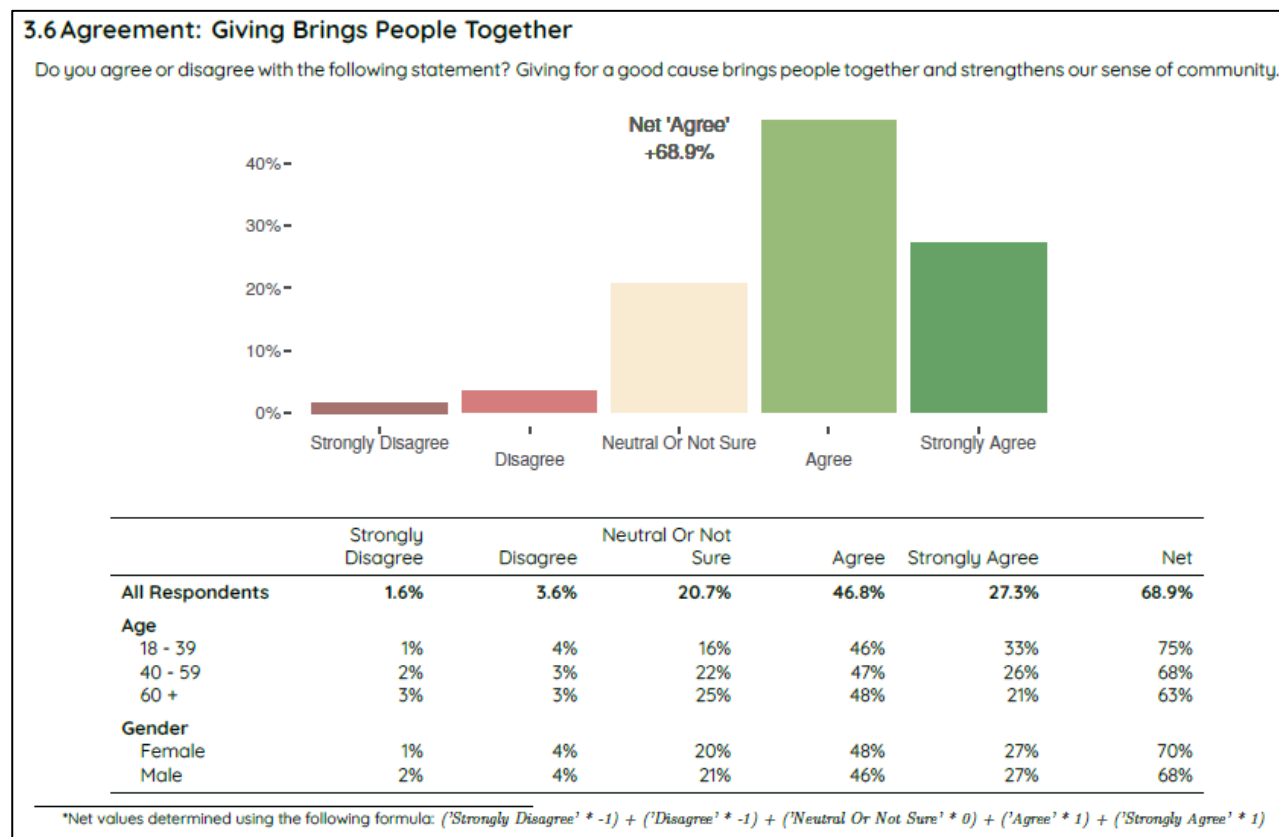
3.6 Agreement: Giving Brings People Together

Do you agree or disagree with the following statement? Giving for a good cause brings people together and strengthens our sense of community.

Net 'Agree' +68.9%

40%
30%
20%
10%
0%

Strongly Disagree
Disagree
Neutral Or Not Sure
Agree
Strongly Agree

| | Strongly Disagree | Disagree | Neutral Or Not Sure | Agree | Strongly Agree | Net |
|---|---|---|---|---|---|---|
| All Respondents | 1.6% | 3.6% | 20.7% | 46.8% | 27.3% | 68.9% |
| Age | | | | | | |
| 18 - 39 | 1% | 4% | 16% | 46% | 33% | 75% |
| 40 - 59 | 2% | 3% | 22% | 47% | 26% | 68% |
| 60 + | 3% | 3% | 25% | 48% | 21% | 63% |
| Gender | | | | | | |
| Female | 1% | 4% | 20% | 48% | 27% | 70% |
| Male | 2% | 4% | 21% | 46% | 27% | 68% |

*Net values determined using the following formula: ('Strongly Disagree' * -1) + ('Disagree' * -1) + ('Neutral Or Not Sure' * 0) + ('Agree' * 1) + ('Strongly Agree' * 1)